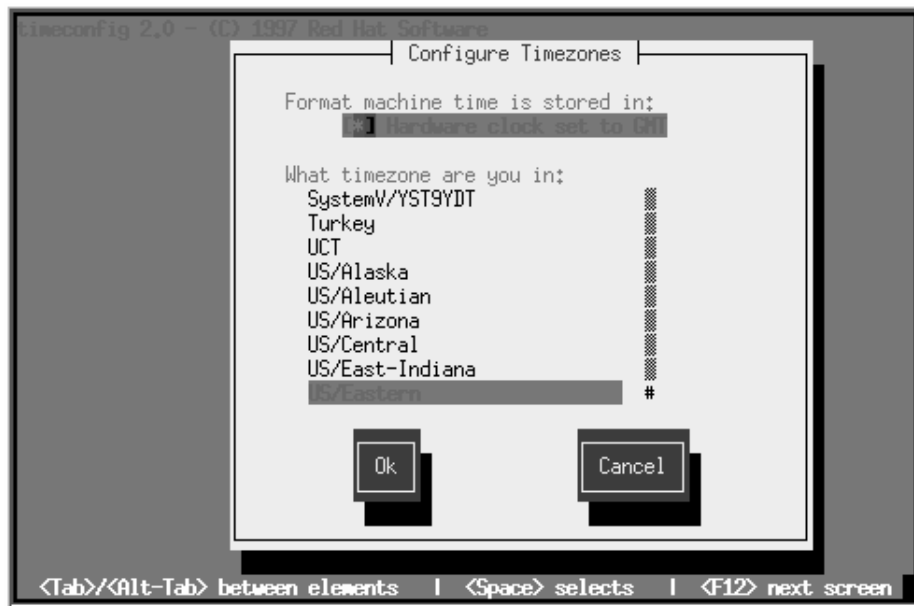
timeconfig 2.0 - (C) 1997 Red Hat Software

Configure Timezones

Format machine time is stored in:
[*] Hardware clock set to GMT

What timezone are you in:
SystemV/YST9YDT
Turkey
UCT
US/Alaska
US/Aleutian
US/Arizona
US/Central
US/East-Indiana
US/Eastern
#

Ok

Cancel

<Tab>/<Alt-Tab> between elements | <Space> selects | <F12> next screen